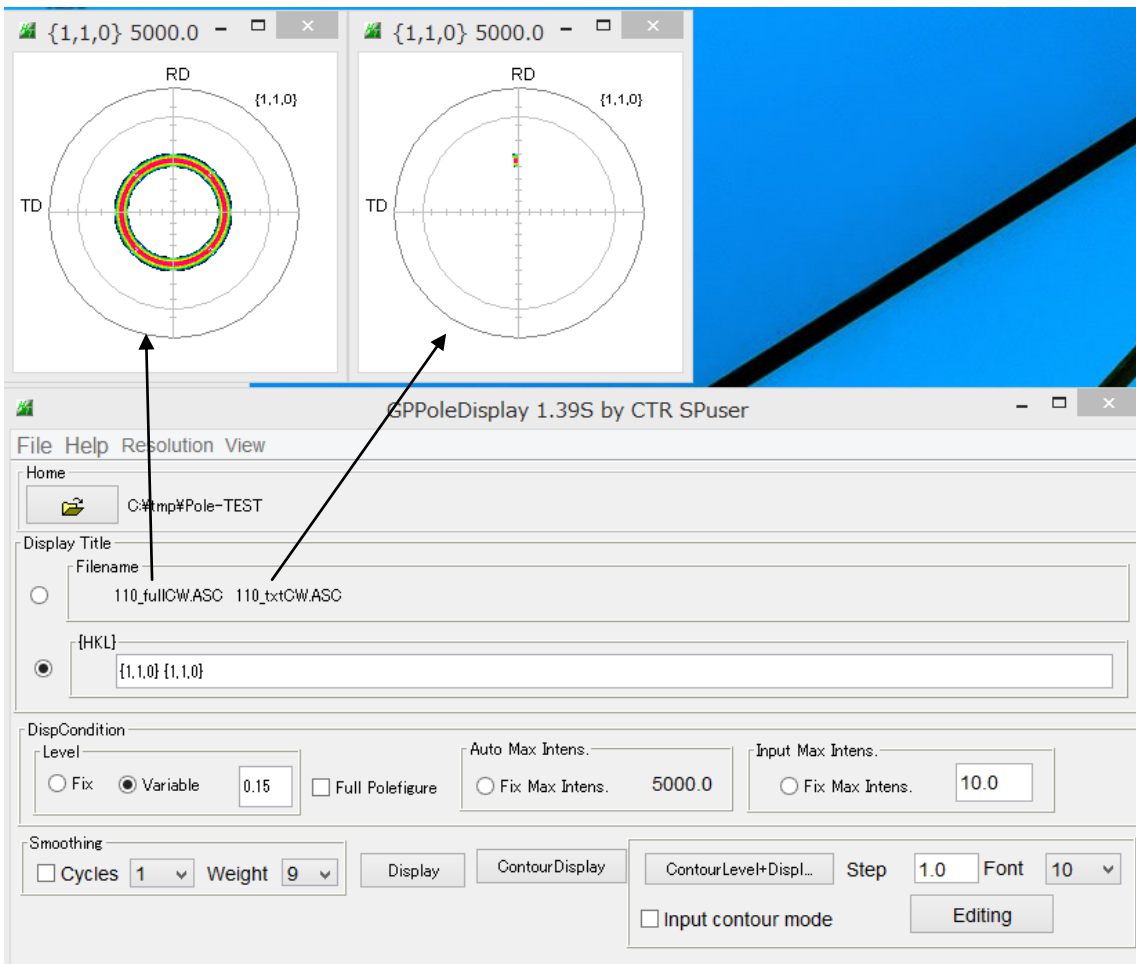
{1,1,0} 5000.0

RD

{1,1,0}

TD

{1,1,0} 5000.0

RD

{1,1,0}

TD

GPPoleDisplay 1.39S by CTR SPuser

File Help Resolution View

Home

C:¥tmp¥Pole-TEST

Display Title

Filename

110_fullCW.ASC 110_txtCW.ASC

{HKL}

{1,1,0} {1,1,0}

DispCondition

Level

Fix Variable 0.15

Full Polefigure

Auto Max Intens.

Fix Max Intens. 5000.0

Input Max Intens.

Fix Max Intens. 10.0

Smoothing

Cycles 1 Weight 9

Display

ContourDisplay

ContourLevel+Displ...

Step 1.0 Font 10

Input contour mode

Editing